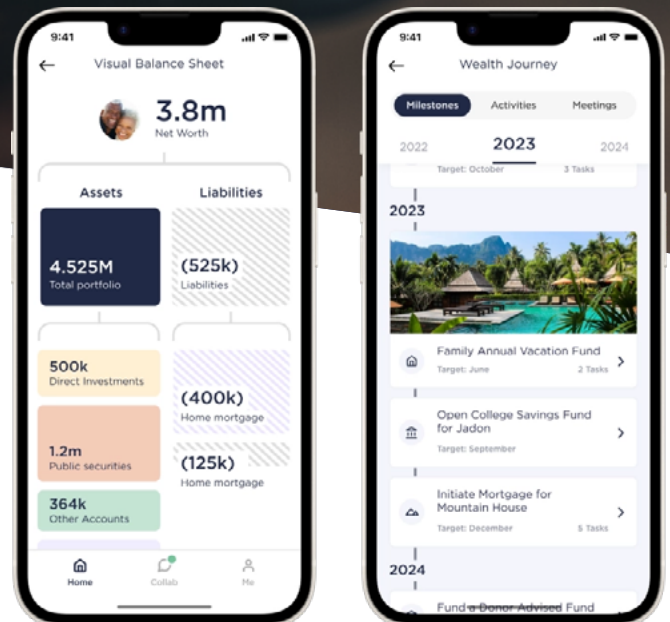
9:41

Visual Balance Sheet

3.8m
Net Worth

Assets

Liabilities

4.525M
Total portfolio

(525k)
Liabilities

500k
Direct Investments

(400k)
Home mortgage

1.2m
Public securities

(125k)
Home mortgage

364k
Other Accounts

Home

Collab

Me

9:41

Wealth Journey

Milestones

Activities

Meetings

2022

2023

2024

Target: October

3 Tasks

2023

Family Annual Vacation Fund
Target: June
2 Tasks

Open College Savings Fund for Jadon
Target: September

Initiate Mortgage for Mountain House
Target: December
5 Tasks

2024

Fund a Donor Advised Fund